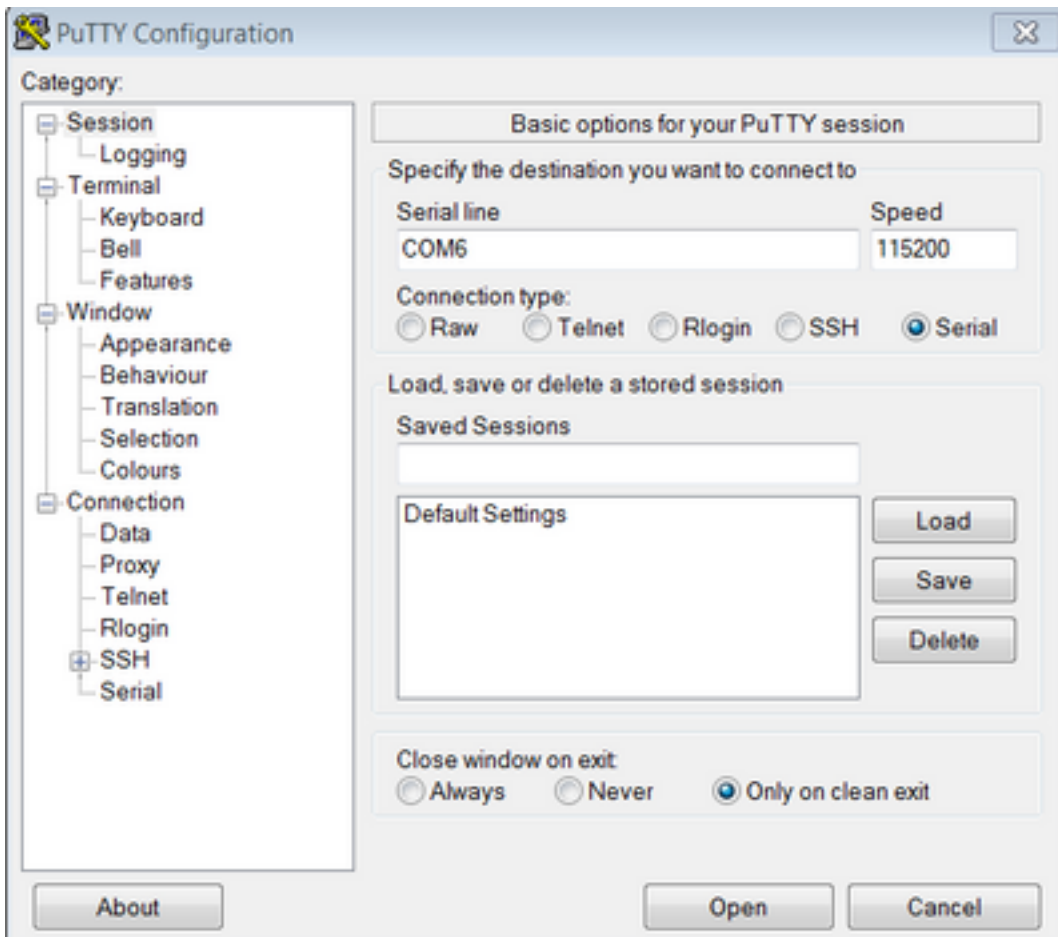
PuTTY Configuration

Category:

Session
Logging
Terminal
Keyboard
Bell
Features
Window
Appearance
Behaviour
Translation
Selection
Colours
Connection
Data
Proxy
Telnet
Rlogin
SSH
Serial

Basic options for your PuTTY session

Specify the destination you want to connect to

Serial line
COM6

Speed
115200

Connection type:
Raw Telnet Rlogin SSH Serial

Load, save or delete a stored session

Saved Sessions

Default Settings

Load
Save
Delete

Close window on exit:
Always Never Only on clean exit

About

Open
Cancel